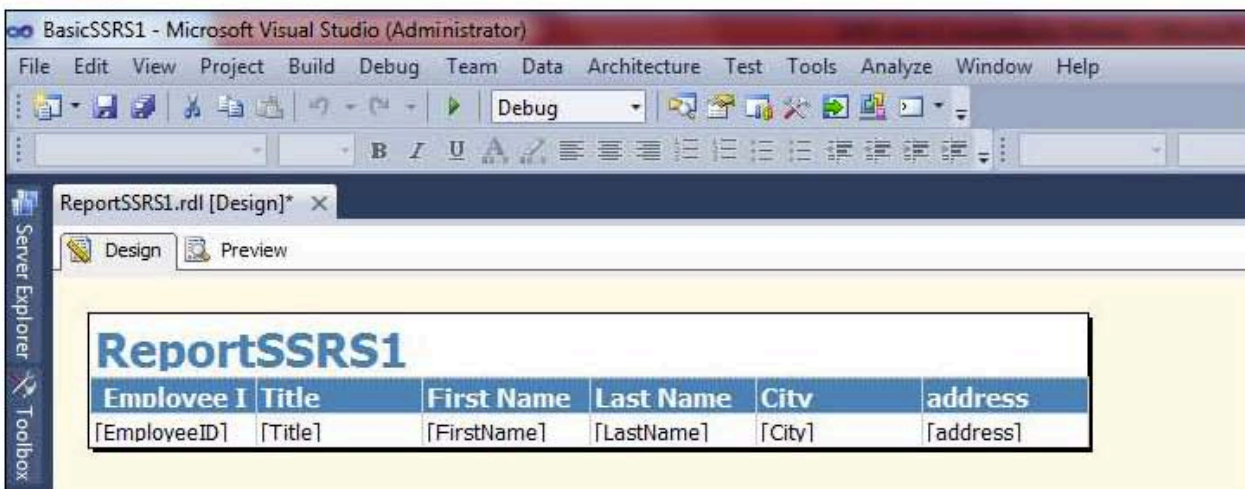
BasicSSRS1 - Microsoft Visual Studio (Administrator)

File Edit View Project Build Debug Team Data Architecture Test Tools Analyze Window Help

Debug

B I U

Server Explorer

Toolbox

ReportSSRS1.rdl [Design]*

Design Preview

ReportSSRS1

| Employee I | Title | First Name | Last Name | City | address |
|---|---|---|---|---|---|
| [EmployeeID] | [Title] | [FirstName] | [LastName] | [City] | [address] |